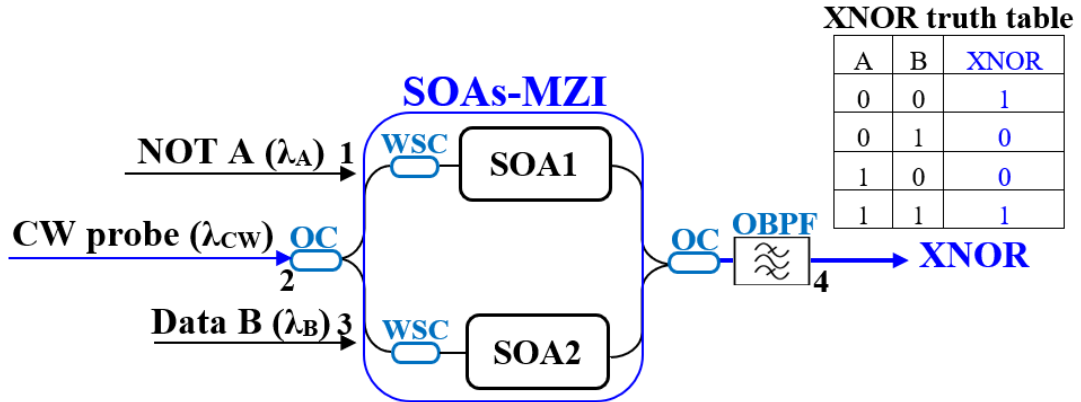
XNOR truth table

| A | B | XNOR |
|---|---|---|
| 0 | 0 | 1 |
| 0 | 1 | 0 |
| 1 | 0 | 0 |
| 1 | 1 | 1 |

SOAs-MZI

NOT A ($\lambda_A$) 1

WSC

SOA1

CW probe ($\lambda_{CW}$) OC 2

OC OBPF 4 XNOR

Data B ($\lambda_B$) 3

WSC

SOA2